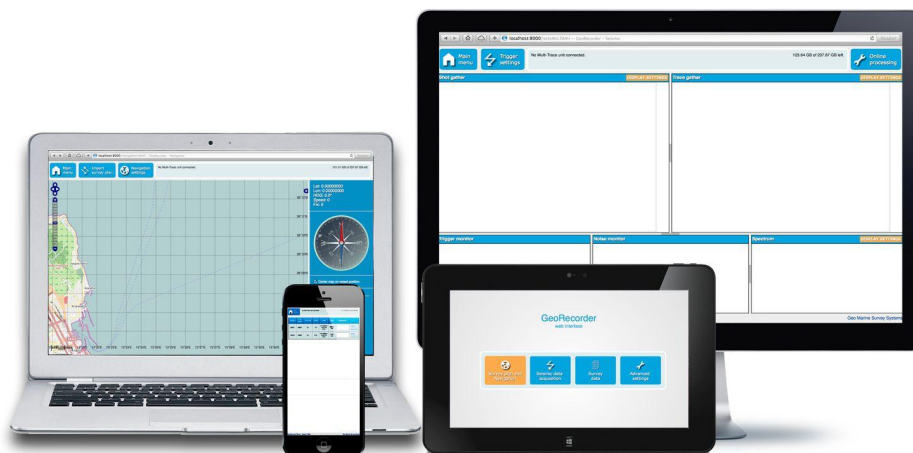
localhost:8000

Main menu

Trigger settings

No Multi-Trace unit connected.

103.64 GB of 237.97 GB left

Online processing

Shot gather

DISPLAY SETTINGS

Trace gather

DISPLAY SETTINGS

Trigger monitor

Noise monitor

Spectrum

DISPLAY SETTINGS

Geo Marine Survey Systems

Main menu

Import survey plan

Navigation settings

No Multi-Trace unit connected.

Lat: 0.00000000
Lon: 0.00000000
HDG: 0.0°
Speed: 0
Fix: 0

GeoRecorder
web interface

Seismic data acquisition

Survey data

Advanced settings